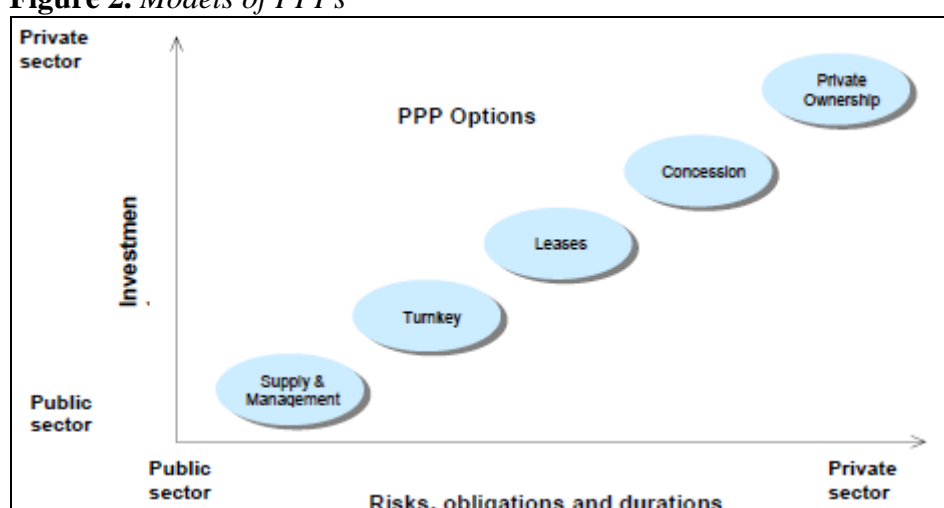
Figure 2. Models of PPPs

Private sector

PPP Options

Private Ownership

Concession

Leases

Investmen

Turnkey

Supply & Management

Public sector

Public sector

Risks, obligations and durations

Private sector